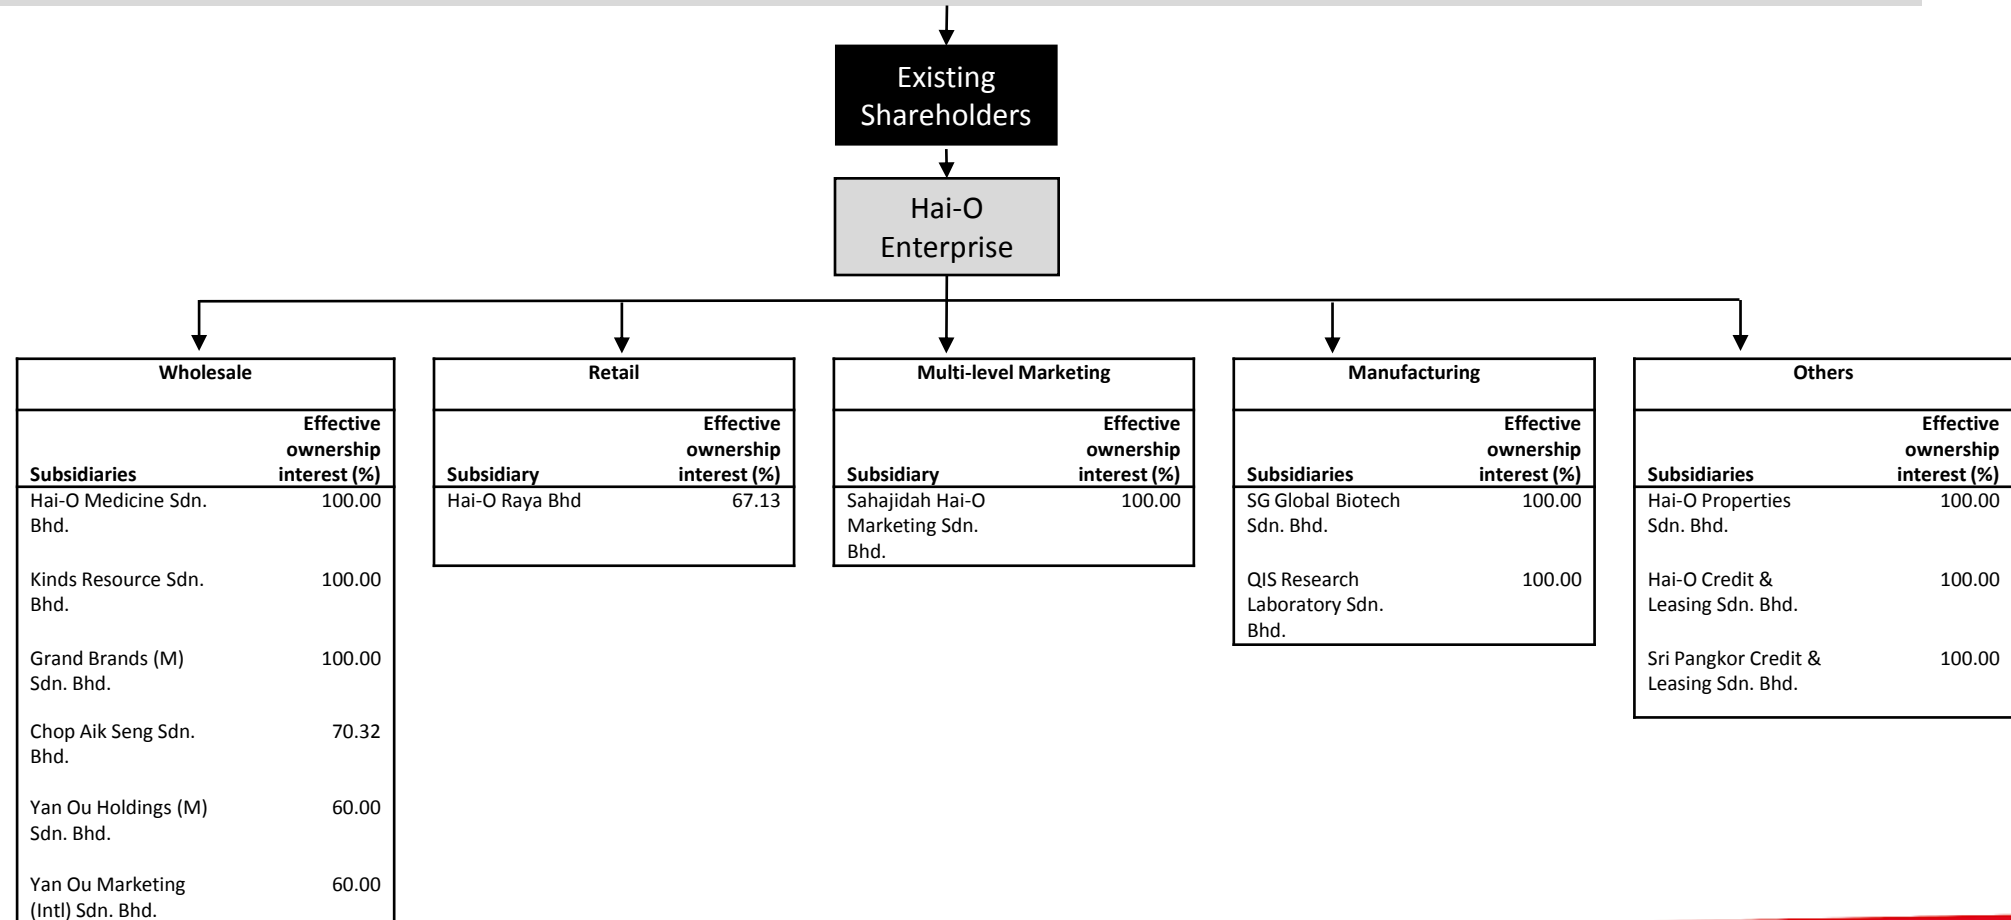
Existing Shareholders

Hai-O Enterprise

**Wholesale**

| Subsidiaries | Effective ownership interest (%) |
|---|---|
| Hai-O Medicine Sdn. Bhd. | 100.00 |
| Kinds Resource Sdn. Bhd. | 100.00 |
| Grand Brands (M) Sdn. Bhd. | 100.00 |
| Chop Aik Seng Sdn. Bhd. | 70.32 |
| Yan Ou Holdings (M) Sdn. Bhd. | 60.00 |
| Yan Ou Marketing (Intl) Sdn. Bhd. | 60.00 |

**Retail**

| Subsidiary | Effective ownership interest (%) |
|---|---|
| Hai-O Raya Bhd | 67.13 |

**Multi-level Marketing**

| Subsidiary | Effective ownership interest (%) |
|---|---|
| Sahajidah Hai-O Marketing Sdn. Bhd. | 100.00 |

**Manufacturing**

| Subsidiaries | Effective ownership interest (%) |
|---|---|
| SG Global Biotech Sdn. Bhd. | 100.00 |
| QIS Research Laboratory Sdn. Bhd. | 100.00 |

**Others**

| Subsidiaries | Effective ownership interest (%) |
|---|---|
| Hai-O Properties Sdn. Bhd. | 100.00 |
| Hai-O Credit & Leasing Sdn. Bhd. | 100.00 |
| Sri Pangkor Credit & Leasing Sdn. Bhd. | 100.00 |